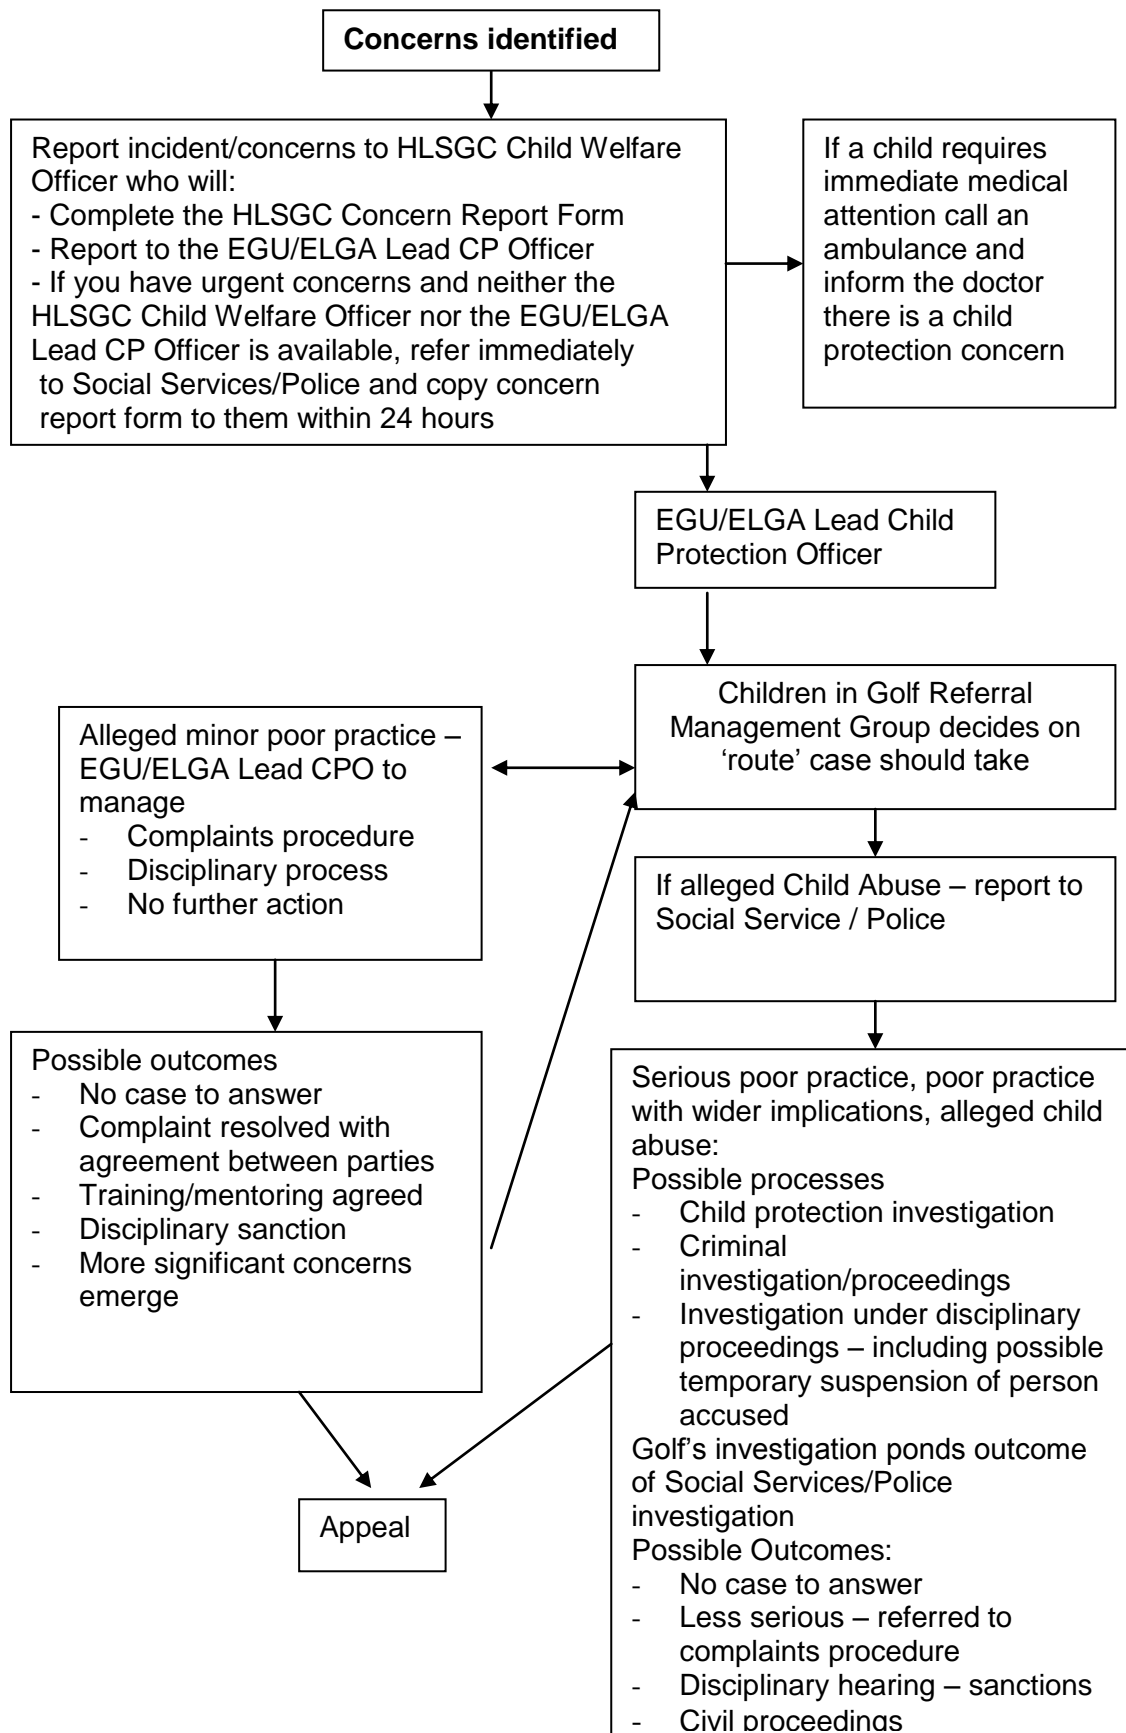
Concerns identified

Report incident/concerns to HLSGC Child Welfare Officer who will:
- Complete the HLSGC Concern Report Form
- Report to the EGU/ELGA Lead CP Officer
- If you have urgent concerns and neither the HLSGC Child Welfare Officer nor the EGU/ELGA Lead CP Officer is available, refer immediately to Social Services/Police and copy concern report form to them within 24 hours

If a child requires immediate medical attention call an ambulance and inform the doctor there is a child protection concern

EGU/ELGA Lead Child Protection Officer

Children in Golf Referral Management Group decides on 'route' case should take

Alleged minor poor practice – EGU/ELGA Lead CPO to manage
- Complaints procedure
- Disciplinary process
- No further action

If alleged Child Abuse – report to Social Service / Police

Possible outcomes
- No case to answer
- Complaint resolved with agreement between parties
- Training/mentoring agreed
- Disciplinary sanction
- More significant concerns emerge

Serious poor practice, poor practice with wider implications, alleged child abuse:
Possible processes
- Child protection investigation
- Criminal investigation/proceedings
- Investigation under disciplinary proceedings – including possible temporary suspension of person accused
Golf's investigation ponds outcome of Social Services/Police investigation
Possible Outcomes:
- No case to answer
- Less serious – referred to complaints procedure
- Disciplinary hearing – sanctions
- Civil proceedings

Appeal